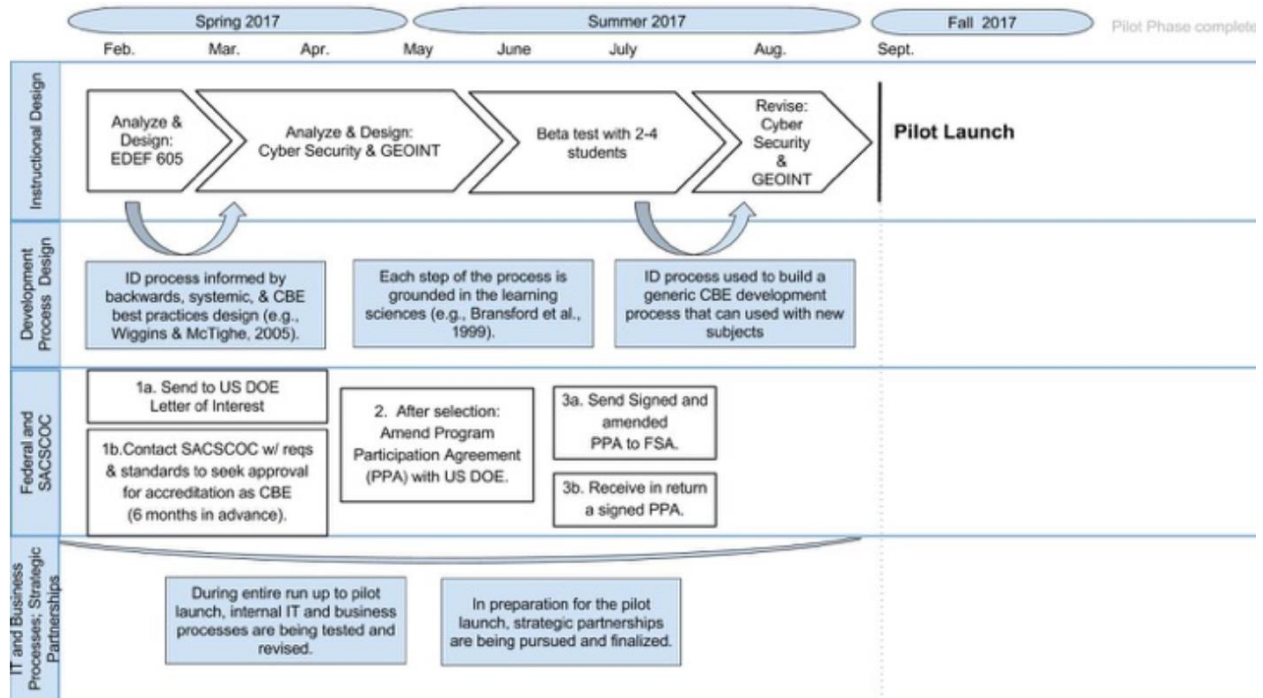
Spring 2017

Summer 2017

Fall 2017

Pilot Phase complete

Feb. Mar. Apr. May June July Aug. Sept.

Instructional Design

Analyze & Design: EDEF 605

Analyze & Design: Cyber Security & GEOINT

Beta test with 2-4 students

Revise: Cyber Security & GEOINT

Pilot Launch

Development Process Design

ID process informed by backwards, systemic, & CBE best practices design (e.g., Wiggins & McTighe, 2005).

Each step of the process is grounded in the learning sciences (e.g., Bransford et al., 1999).

ID process used to build a generic CBE development process that can used with new subjects

Federal and SACSCOC

1a. Send to US DOE Letter of Interest

1b.Contact SACSCOC w/ reqs & standards to seek approval for accreditation as CBE (6 months in advance).

2. After selection: Amend Program Participation Agreement (PPA) with US DOE.

3a. Send Signed and amended PPA to FSA.

3b. Receive in return a signed PPA.

IT and Business Processes; Strategic Partnerships

During entire run up to pilot launch, internal IT and business processes are being tested and revised.

In preparation for the pilot launch, strategic partnerships are being pursued and finalized.